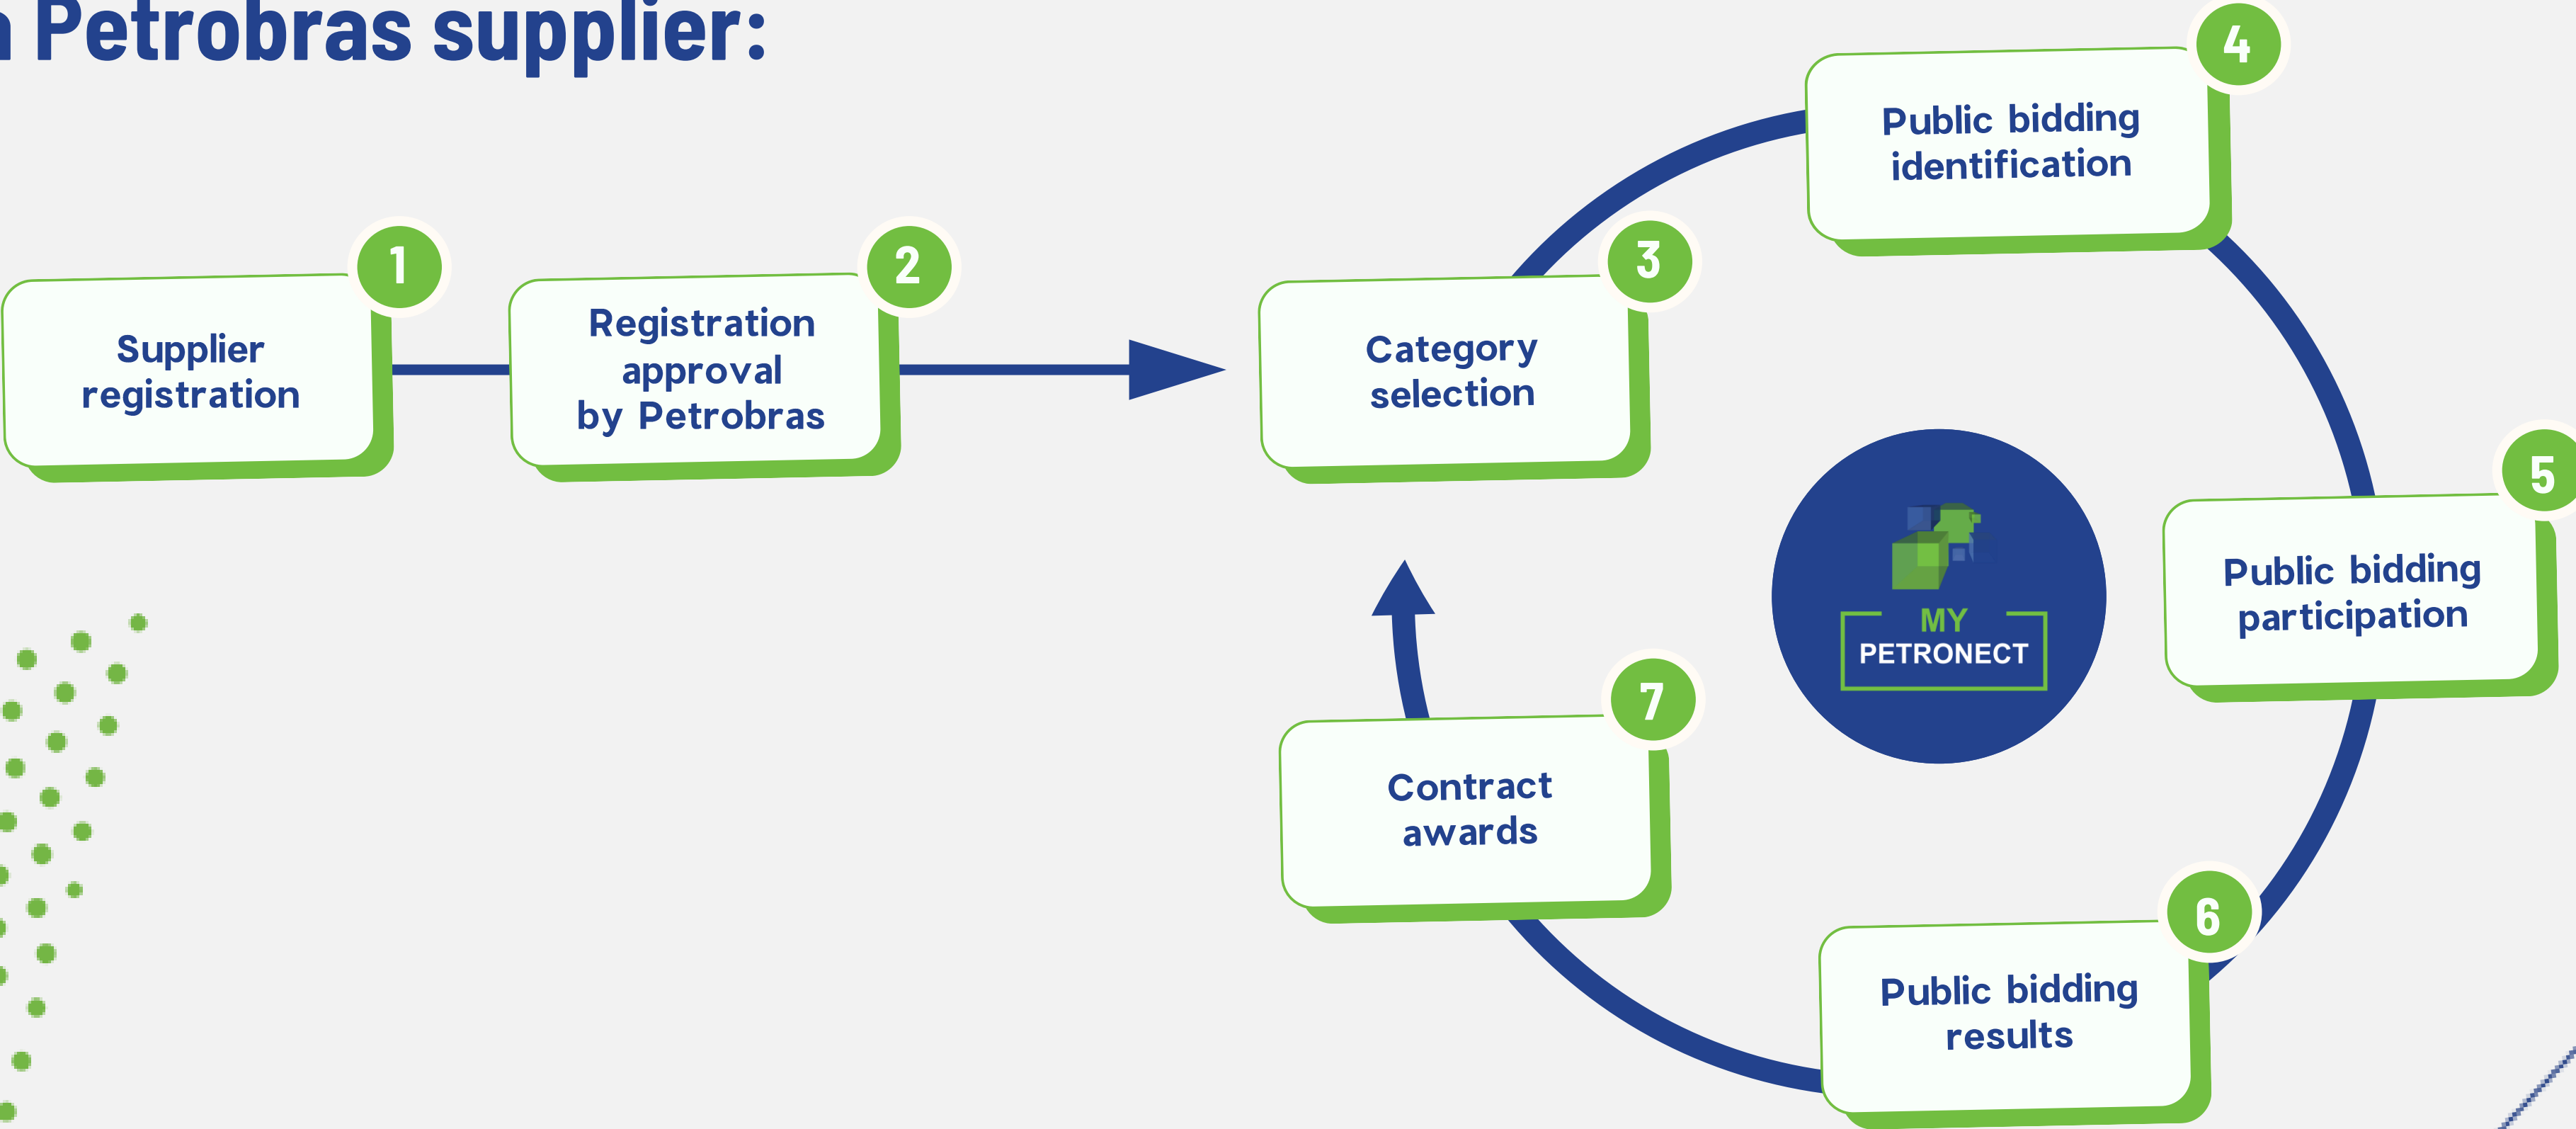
a Petrobras supplier:

1
Supplier registration

2
Registration approval by Petrobras

3
Category selection

4
Public bidding identification

5
Public bidding participation

6
Public bidding results

7
Contract awards

MY PETRONECT